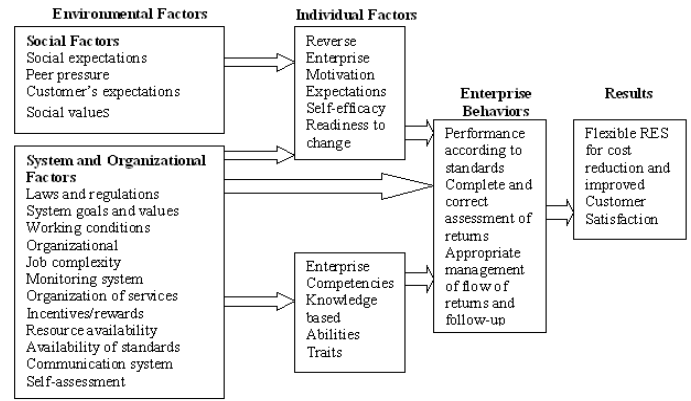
Environmental Factors

Social Factors
Social expectations
Peer pressure
Customer's expectations
Social values

System and Organizational Factors
Laws and regulations
System goals and values
Working conditions
Organizational
Job complexity
Monitoring system
Organization of services
Incentives/rewards
Resource availability
Availability of standards
Communication system
Self-assessment

Individual Factors

Reverse
Enterprise
Motivation
Expectations
Self-efficacy
Readiness to change

Enterprise
Competencies
Knowledge based
Abilities
Traits

Enterprise Behaviors

Performance according to standards
Complete and correct assessment of returns
Appropriate management of flow of returns and follow-up

Results

Flexible RES for cost reduction and improved Customer Satisfaction